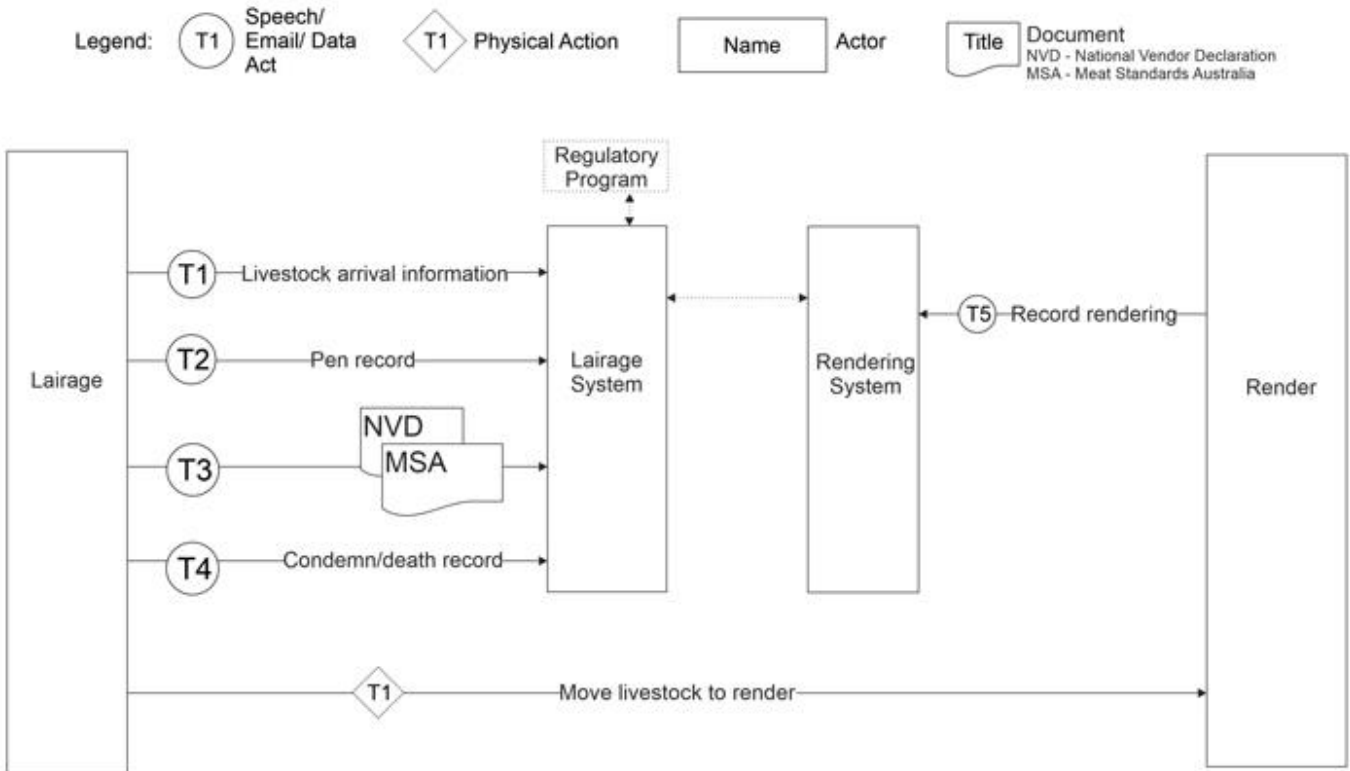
Legend: T1 Speech/ Email/ Data Act T1 Physical Action Name Actor Title Document
NVD - National Vendor Declaration
MSA - Meat Standards Australia

Regulatory Program

Lairage

T1 Livestock arrival information

T2 Pen record

NVD
MSA
T3

T4 Condemn/death record

Lairage System

Rendering System

T5 Record rendering

Render

T1 Move livestock to render